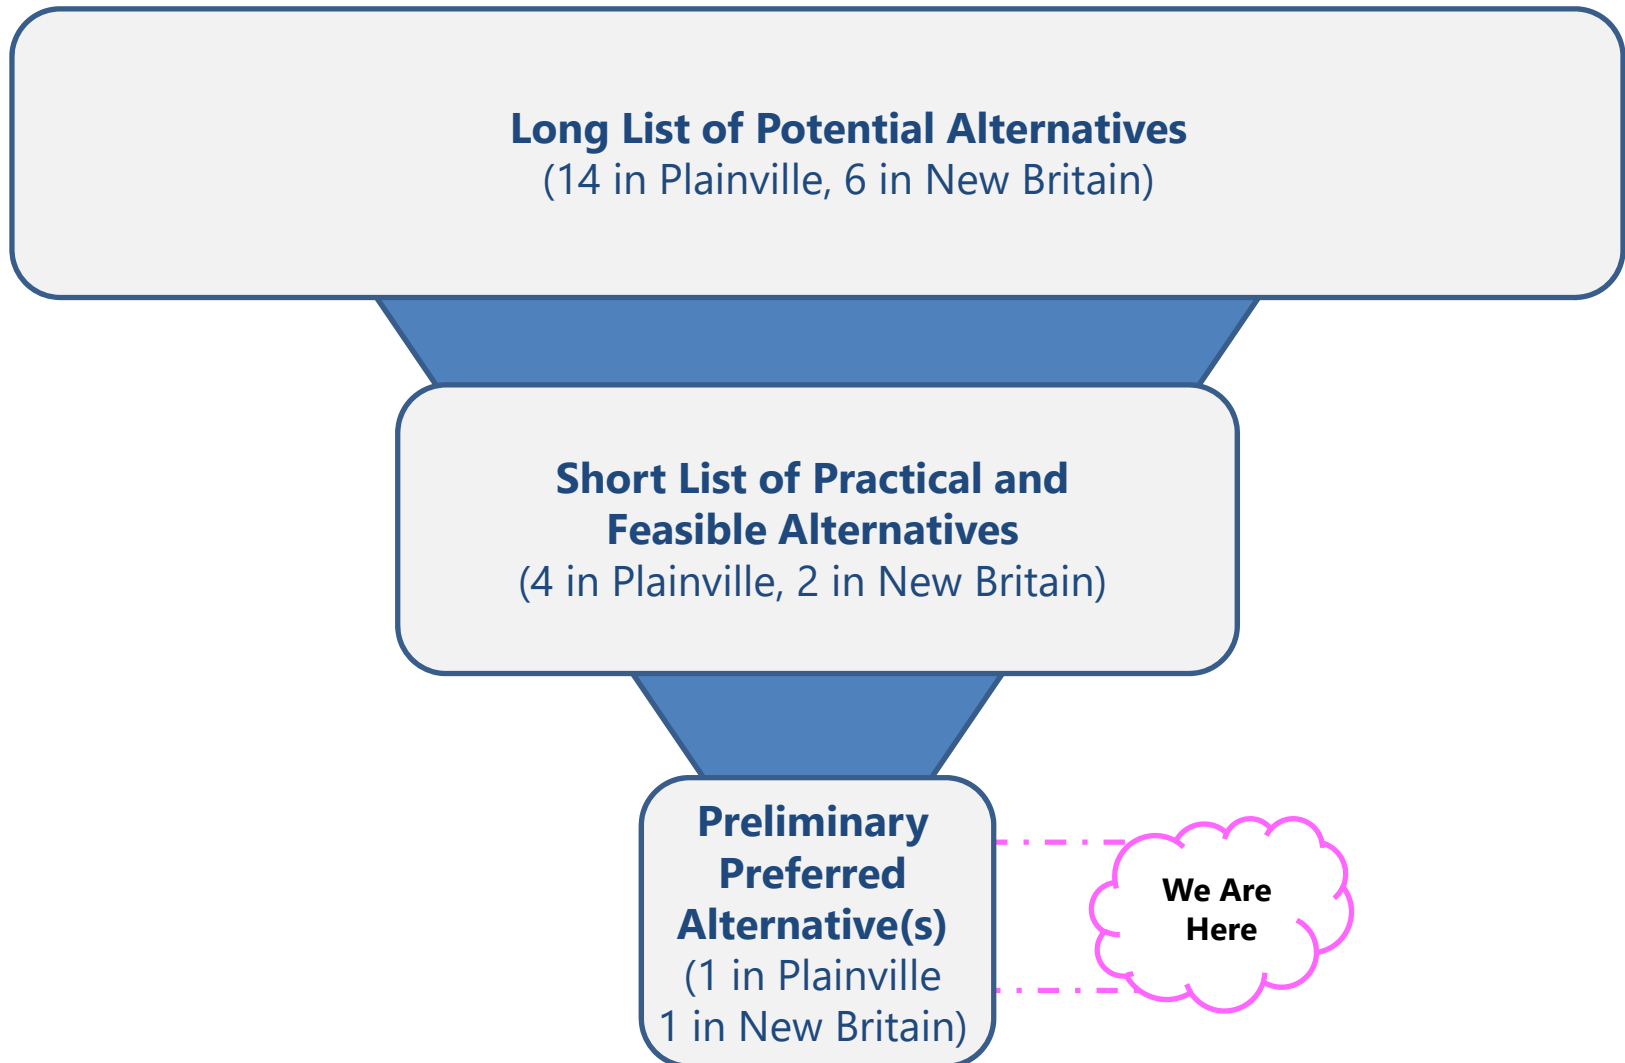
Long List of Potential Alternatives
(14 in Plainville, 6 in New Britain)

Short List of Practical and Feasible Alternatives
(4 in Plainville, 2 in New Britain)

Preliminary Preferred Alternative(s)
(1 in Plainville
1 in New Britain)

We Are Here